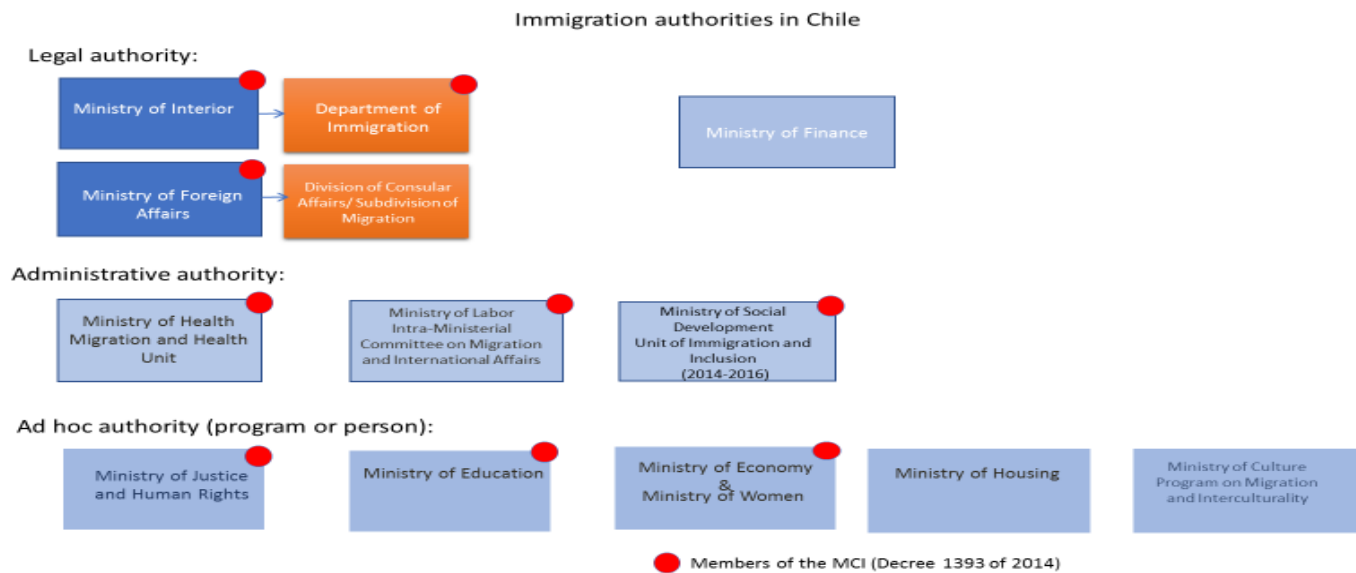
Immigration authorities in Chile

Legal authority:

Ministry of Interior

Department of Immigration

Ministry of Finance

Ministry of Foreign Affairs

Division of Consular Affairs/ Subdivision of Migration

Administrative authority:

Ministry of Health Migration and Health Unit

Ministry of Labor Intra-Ministerial Committee on Migration and International Affairs

Ministry of Social Development Unit of Immigration and Inclusion (2014-2016)

Ad hoc authority (program or person):

Ministry of Justice and Human Rights

Ministry of Education

Ministry of Economy & Ministry of Women

Ministry of Housing

Ministry of Culture Program on Migration and Interculturality

Members of the MCI (Decree 1393 of 2014)